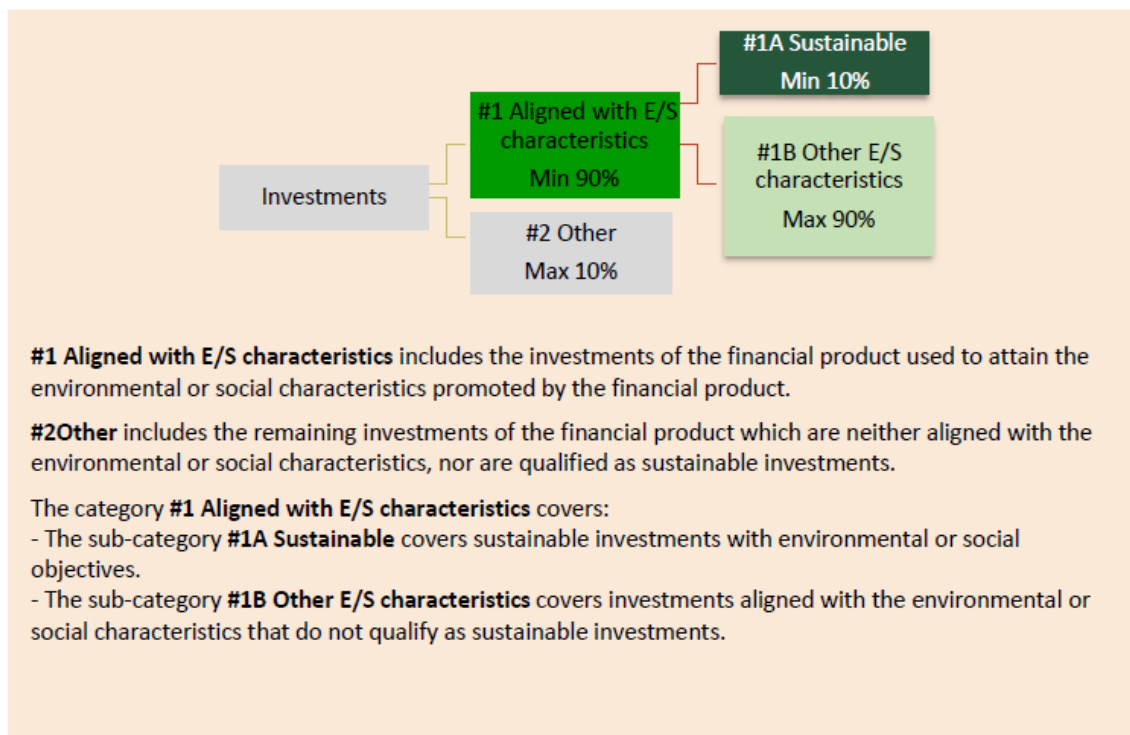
Investments

#1 Aligned with E/S characteristics
Min 90%

#2 Other
Max 10%

#1A Sustainable
Min 10%

#1B Other E/S characteristics
Max 90%

#1 Aligned with E/S characteristics includes the investments of the financial product used to attain the environmental or social characteristics promoted by the financial product.

#2Other includes the remaining investments of the financial product which are neither aligned with the environmental or social characteristics, nor are qualified as sustainable investments.

The category #1 Aligned with E/S characteristics covers:
- The sub-category #1A Sustainable covers sustainable investments with environmental or social objectives.
- The sub-category #1B Other E/S characteristics covers investments aligned with the environmental or social characteristics that do not qualify as sustainable investments.